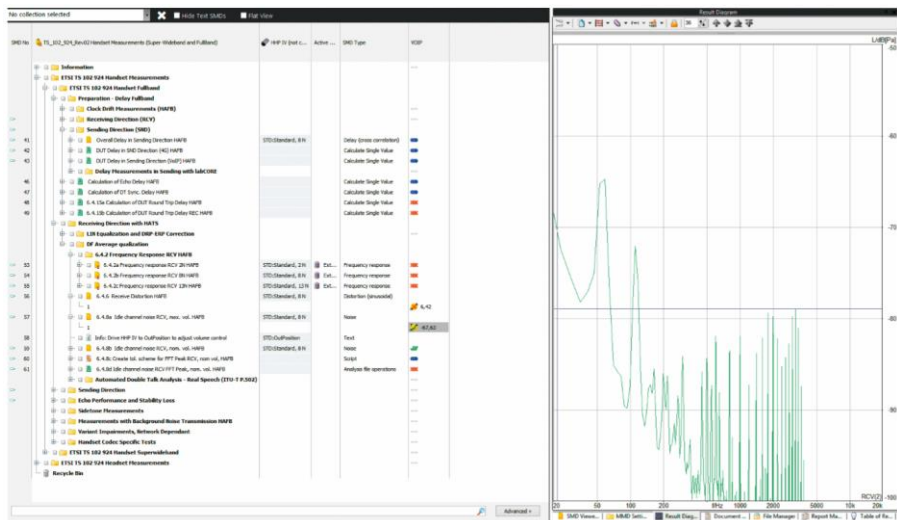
No collection selected

Hide Text SMDs

Flat View

| SMD No | TS_102_924_RevID Handset Measurements (Super-Wideband and Fullband) | HHP IV (not c... | Active ... | SMD Type | VQSP |
|---|---|---|---|---|---|
| | Information | | | | --- |
| | ETSI TS 102 924 Handset Measurements | | | | --- |
| | ETSI TS 102 924 Handset Fullband | | | | --- |
| | Preparation - Delay Fullband | | | | --- |
| | Clock Drift Measurements (HAFB) | | | | --- |
| | Receiving Direction (RCV) | | | | --- |
| | Sending Direction (SND) | | | | --- |
| 41 | Overall Delay in Sending Direction HAFB | STD:Standard, 8 N | | Delay (cross correlation) | |
| 42 | DUT Delay in SND Direction (4G) HAFB | | | Calculate Single Value | |
| 43 | DUT Delay in Sending Direction (VoIP) HAFB | | | Calculate Single Value | |
| | Delay Measurements in Sending with labCORE | | | | --- |
| 46 | Calculation of Echo Delay HAFB | | | Calculate Single Value | |
| 47 | Calculation of DT Sync. Delay HAFB | | | Calculate Single Value | |
| 48 | 6.4.15a Calculation of DUT Round Trip Delay HAFB | | | Calculate Single Value | |
| 49 | 6.4.15b Calculation of DUT Round Trip Delay REC HAFB | | | Calculate Single Value | |
| | Receiving Direction with HATS | | | | --- |
| | LJB Equalization and DRP-ERP Correction | | | | --- |
| | DF Average qualization | | | | --- |
| | 6.4.2 Frequency Response RCV HAFB | | | | --- |
| 53 | 6.4.2a Frequency response RCV 2N HAFB | STD:Standard, 2 N | Ext... | Frequency response | |
| 54 | 6.4.2b Frequency response RCV 8N HAFB | STD:Standard, 8 N | Ext... | Frequency response | |
| 55 | 6.4.2c Frequency response RCV 13N HAFB | STD:Standard, 13 N | Ext... | Frequency response | |
| 56 | 6.4.6 Receive Distortion HAFB | STD:Standard, 8 N | | Distortion (sinusoidal) | |
| | 1 | | | | 6,42 |
| 57 | 6.4.8a Idle channel noise RCV, max. vol. HAFB | STD:Standard, 8 N | | Noise | |
| | 1 | | | | 67,92 |
| 58 | Info: Drive HHP IV to OutPosition to adjust volume control | STD:OutPosition | | Text | |
| 59 | 6.4.8b Idle channel noise RCV, nom. vol. HAFB | STD:Standard, 8 N | | Noise | |
| 60 | 6.4.8b Create tol. scheme for FFT Peak RCV, nom vol. HAFB | | | Script | |
| 61 | 6.4.8d Idle channel noise RCV FFT Peak, nom. vol. HAFB | | | Analysis file operations | |
| | Automated Double Talk Analysis - Real Speech (ITU-T P.502) | | | | --- |
| | Sending Direction | | | | --- |
| | Echo Performance and Stability Loss | | | | --- |
| | Sidetone Measurements | | | | --- |
| | Measurements with Background Noise Transmission HAFB | | | | --- |
| | Variant Impairments, Network Dependent | | | | --- |
| | Handset Codec Specific Tests | | | | --- |
| | ETSI TS 102 924 Handset Superwideband | | | | --- |
| | ETSI TS 102 924 Headset Measurements | | | | --- |
| | Recycle Bin | | | | |

Advanced »

Result Diagram

L/dB[Pa]

-50
-60
-70
-80
-90
-100

RCV(2)

20 50 100 200 Hz 1000 2000 5000 10k 20k

SMD Views... MMD Setti... Result Diag... Document... File Manager Report Ma... Table of Re...